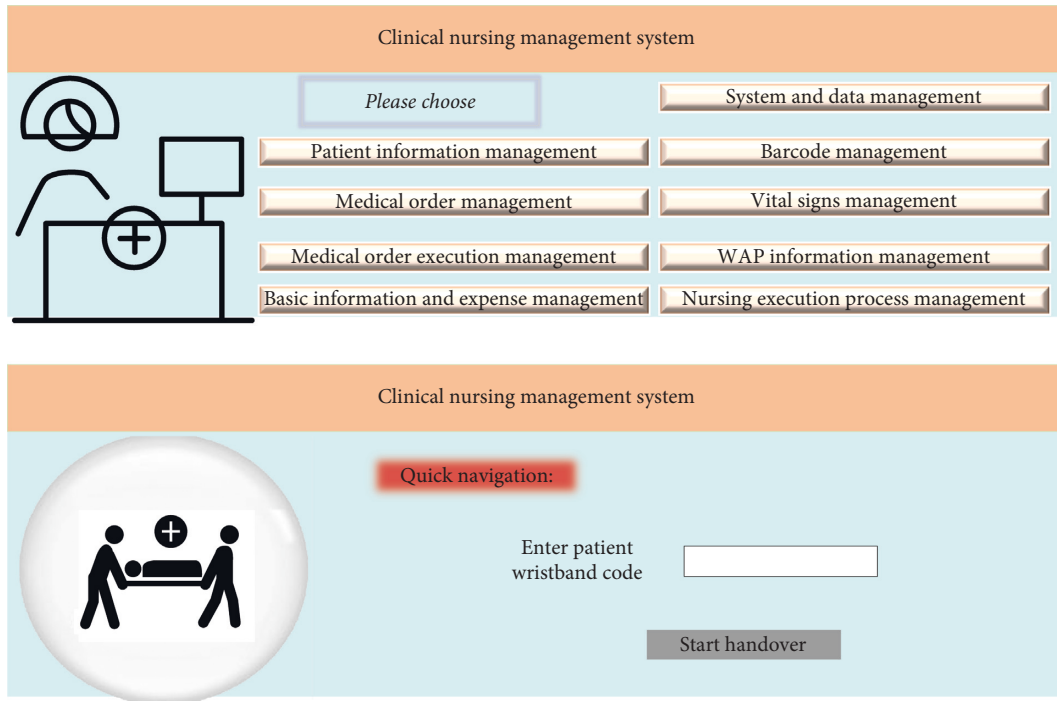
Clinical nursing management system

Please choose

System and data management

Patient information management

Barcode management

Medical order management

Vital signs management

Medical order execution management

WAP information management

Basic information and expense management

Nursing execution process management

Clinical nursing management system

Quick navigation:

Enter patient wristband code

Start handover